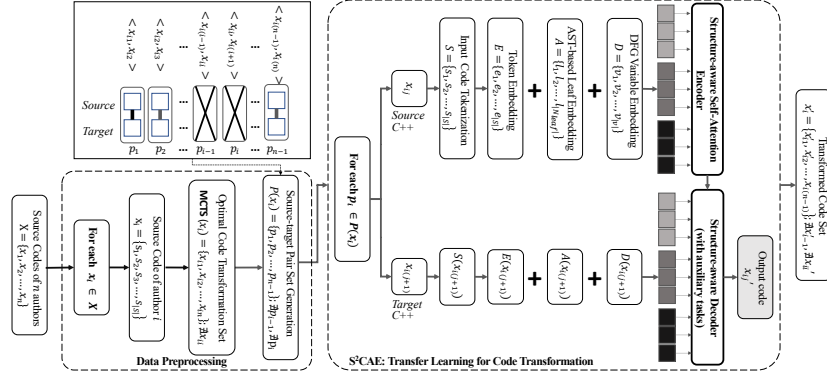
$<x_{i1}, x_{i2}>$
$<x_{i2}, x_{i3}>$
...
$<x_{i(i-1)}, x_{ii}>$
$<x_{ii}, x_{i(i+1)}>$
...
$<x_{i(n-1)}, x_{i(n)}>$

Source
Target

$p_1$ $p_2$ ... $p_{i-1}$ $p_i$ ... $p_{n-1}$

Source Codes of n authors
$X = \{x_1, x_2, ..., x_n\}$

For each $x_i \in X$

Source Code of author i
$x_i = \{s_1, s_2, ..., s_{|S|}\}$

Optimal Code Transformation Set
MCTS $(x_i) = \{x_{i1}, x_{i2}, ..., x_{in}\}; \nexists x_{ii}$

Source-target Pair Set Generation
$P(x_i) = \{p_1, p_2, ..., p_{n-1}\}; \nexists p_{i-1}, \nexists p_i$

Data Preprocessing

For each $p_i \in P(x_i)$

$x_{ij}$
Source C++

$x_{i(j+1)}$
Target C++

Input Code Tokenization
$S = \{s_1, s_2, ..., s_{|S|}\}$

Token Embedding
$E = \{e_1, e_2, ..., e_{|S|}\}$

AST-based Leaf Embedding
$A = \{l_1, l_2, ..., l_{|leaf|}\}$

DFG Variable Embedding
$D = \{v_1, v_2, ..., v_{|V|}\}$

$S(x_{i(j+1)})$

$E(x_{i(j+1)})$

$A(x_{i(j+1)})$

$D(x_{i(j+1)})$

Structure-aware Self-Attention Encoder

Structure-aware Decoder (with auxiliary tasks)

Output code $x_{ij}'$

$S^2CAE$: Transfer Learning for Code Transformation

Transformed Code Set
$x_i' = \{x_{i1}', x_{i2}', ..., x_{i(n-1)}'\}; \nexists x_{ii}'$